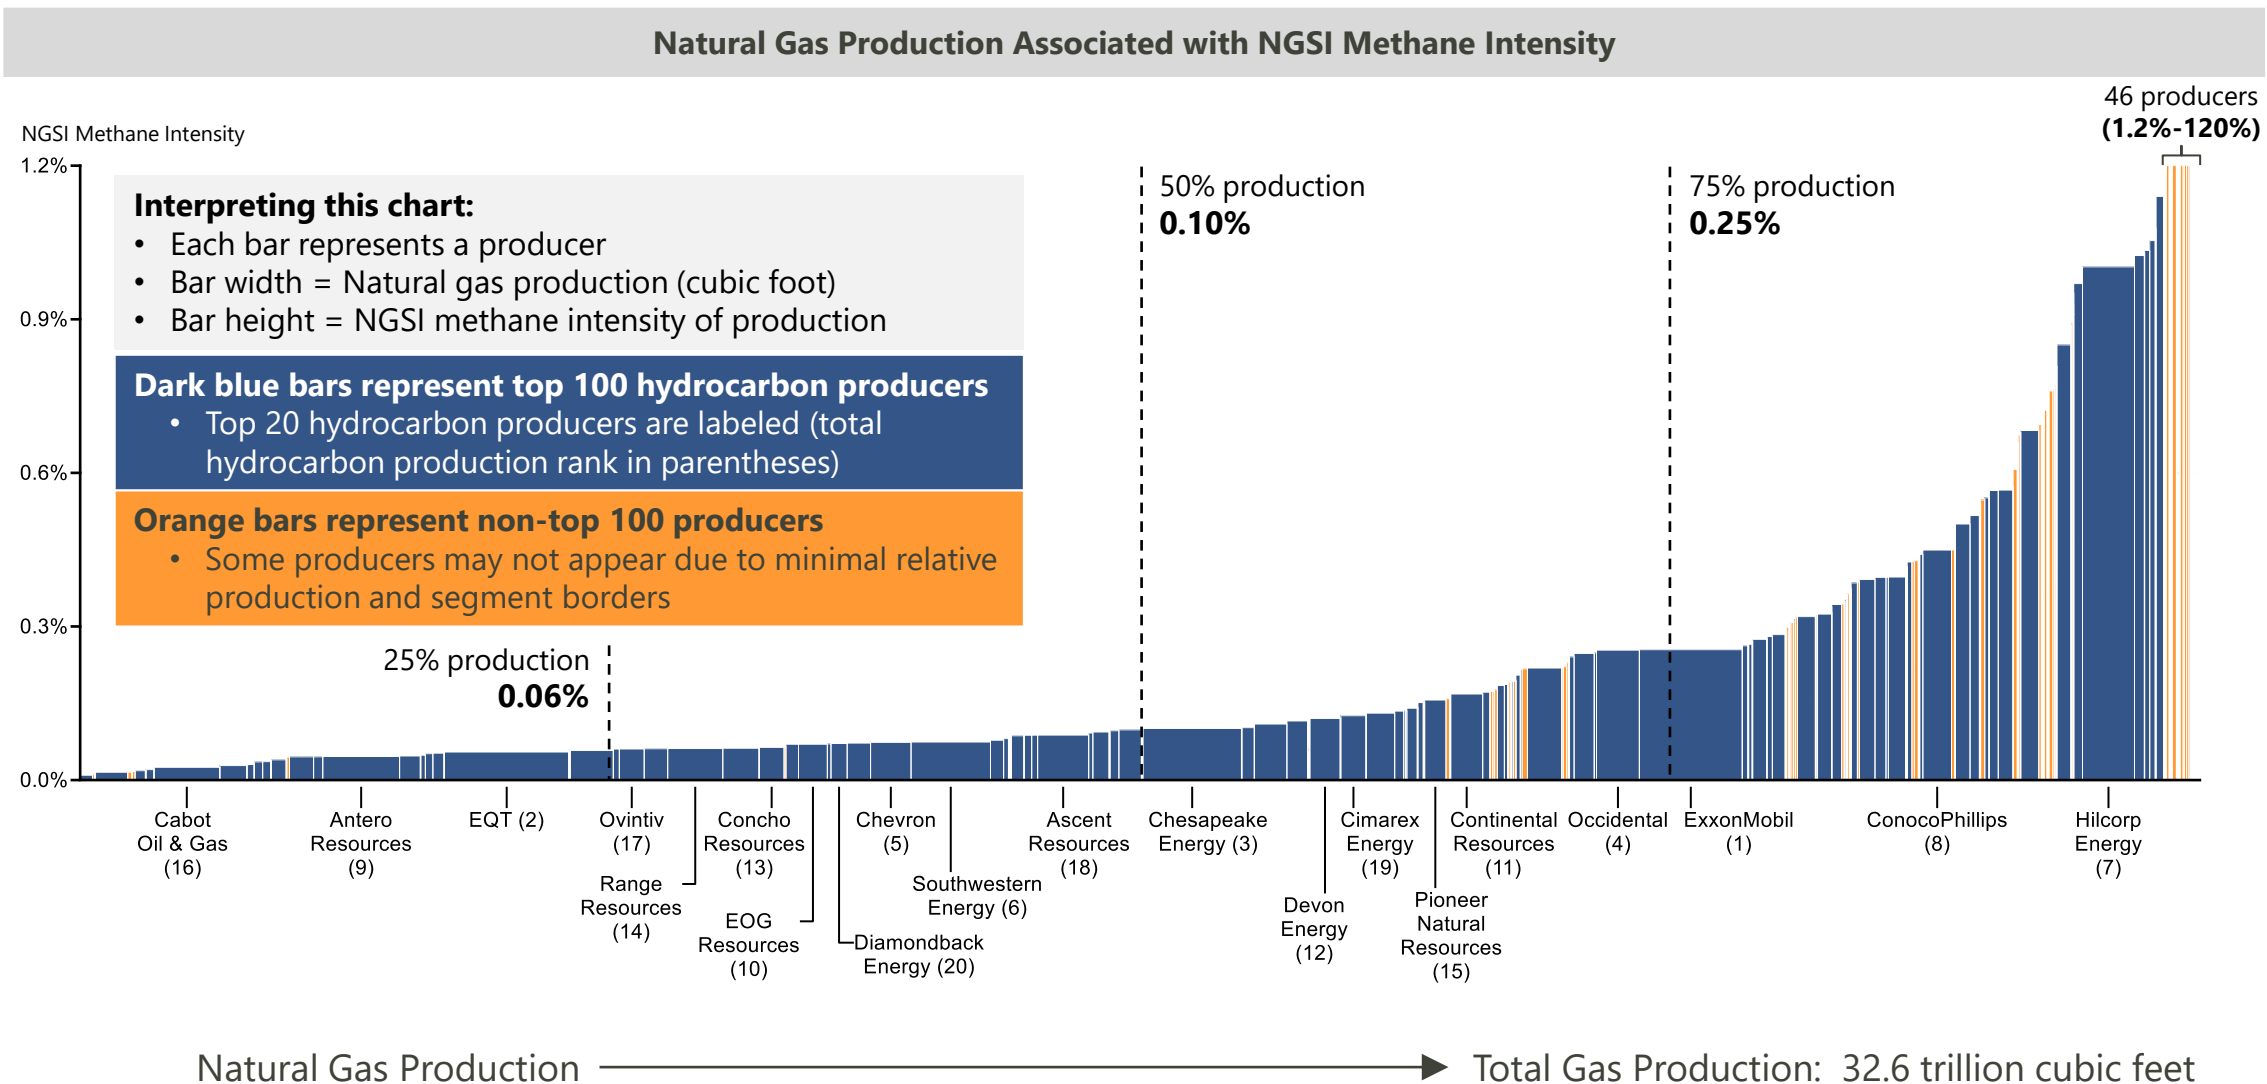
Natural Gas Production Associated with NGSI Methane Intensity

NGSI Methane Intensity

1.2%
0.9%
0.6%
0.3%
0.0%

Interpreting this chart:
• Each bar represents a producer
• Bar width = Natural gas production (cubic foot)
• Bar height = NGSI methane intensity of production

Dark blue bars represent top 100 hydrocarbon producers
• Top 20 hydrocarbon producers are labeled (total hydrocarbon production rank in parentheses)

Orange bars represent non-top 100 producers
• Some producers may not appear due to minimal relative production and segment borders

25% production
0.06%

50% production
0.10%

75% production
0.25%

46 producers
(1.2%-120%)

Cabot Oil & Gas (16)
Antero Resources (9)
EQT (2)
Ovintiv (17)
Range Resources (14)
Concho Resources (13)
EOG Resources (10)
Chevron (5)
Diamondback Energy (20)
Southwestern Energy (6)
Ascent Resources (18)
Chesapeake Energy (3)
Devon Energy (12)
Cimarex Energy (19)
Pioneer Natural Resources (15)
Continental Resources (11)
Occidental (4)
ExxonMobil (1)
ConocoPhillips (8)
Hilcorp Energy (7)

Natural Gas Production
Total Gas Production: 32.6 trillion cubic feet